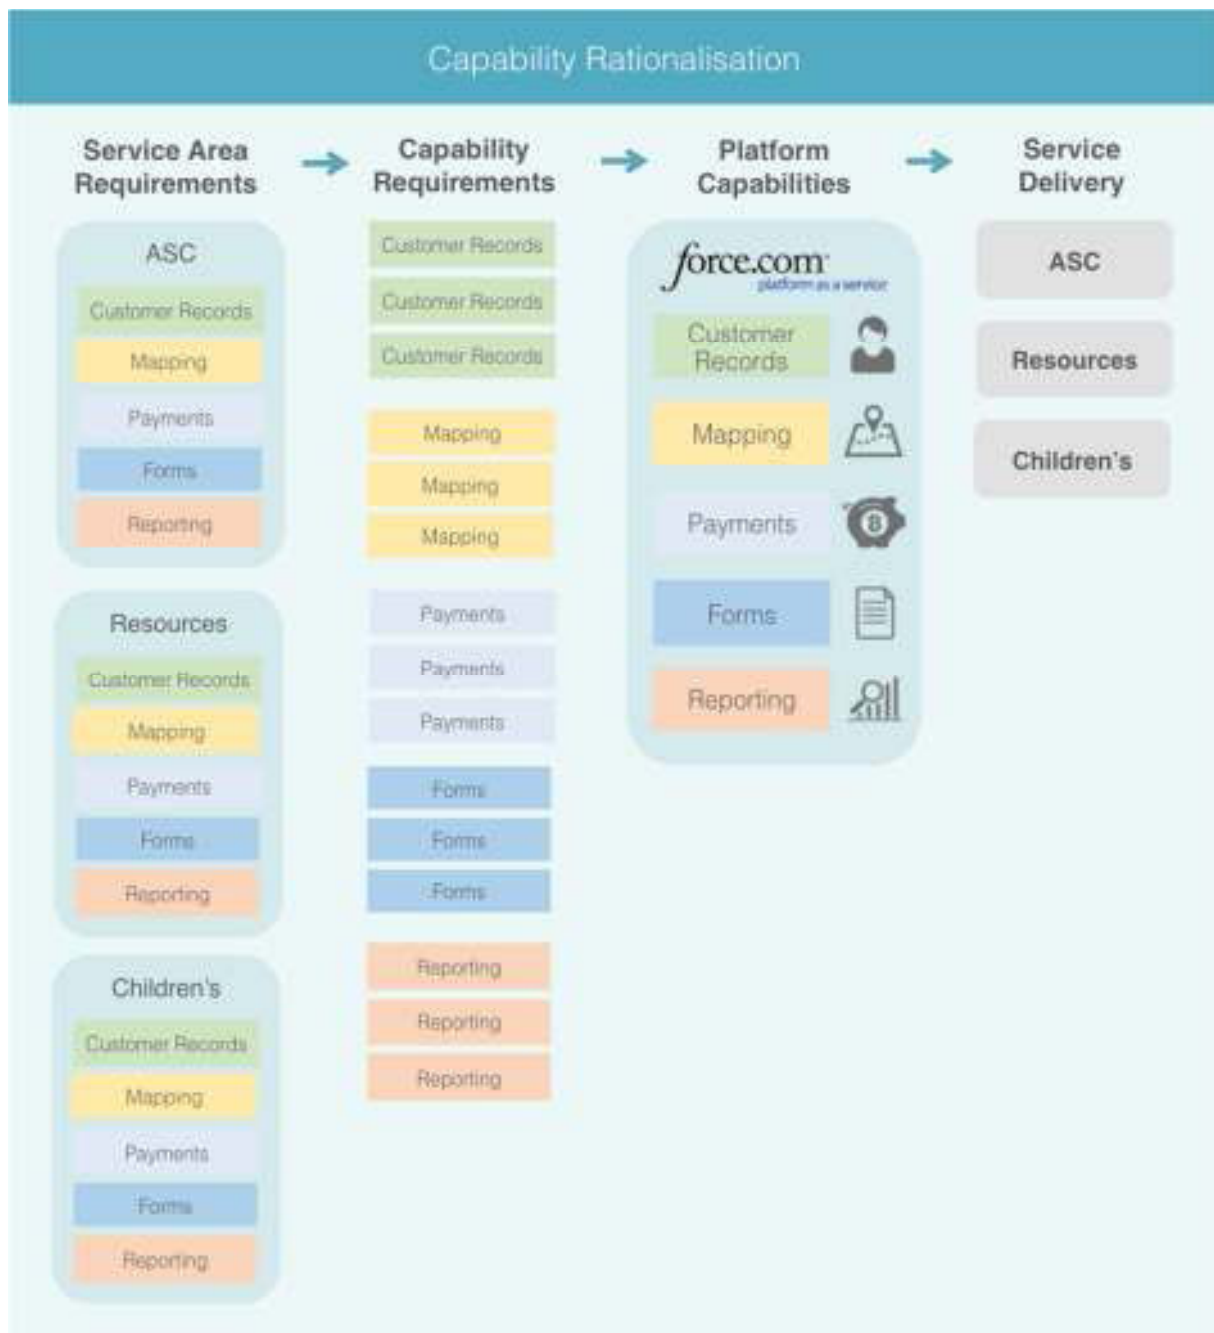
Capability Rationalisation

Service Area Requirements

ASC

Customer Records

Mapping

Payments

Forms

Reporting

Resources

Customer Records

Mapping

Payments

Forms

Reporting

Children's

Customer Records

Mapping

Payments

Forms

Reporting

Capability Requirements

Customer Records

Customer Records

Customer Records

Mapping

Mapping

Mapping

Payments

Payments

Payments

Forms

Forms

Forms

Reporting

Reporting

Reporting

Platform Capabilities

force.com platform as a service

Customer Records

Mapping

Payments

Forms

Reporting

Service Delivery

ASC

Resources

Children's